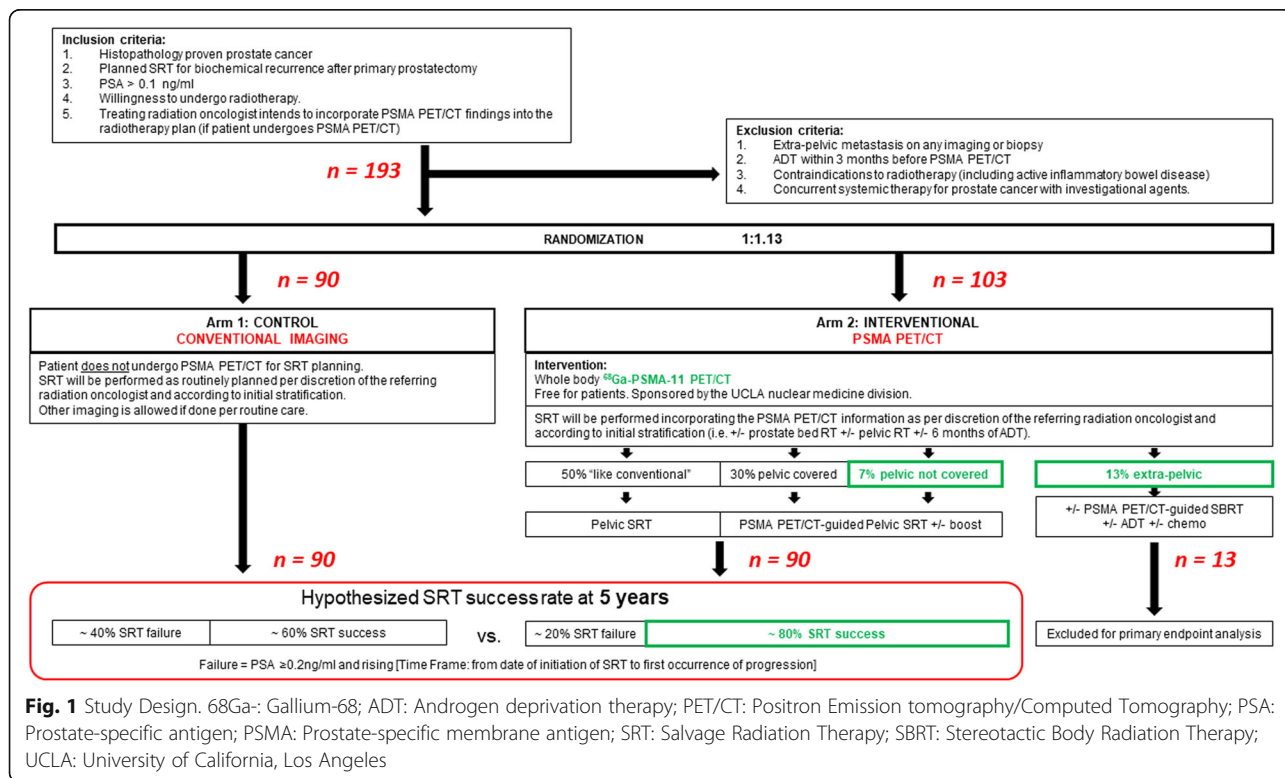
Inclusion criteria:
1. Histopathology proven prostate cancer
2. Planned SRT for biochemical recurrence after primary prostatectomy
3. PSA > 0.1 ng/ml
4. Willingness to undergo radiotherapy.
5. Treating radiation oncologist intends to incorporate PSMA PET/CT findings into the radiotherapy plan (if patient undergoes PSMA PET/CT)

Exclusion criteria:
1. Extra-pelvic metastasis on any imaging or biopsy
2. ADT within 3 months before PSMA PET/CT
3. Contraindications to radiotherapy (including active inflammatory bowel disease)
4. Concurrent systemic therapy for prostate cancer with investigational agents.

n = 193

RANDOMIZATION 1:1.13

n = 90

n = 103

Arm 1: CONTROL
CONVENTIONAL IMAGING

Patient does not undergo PSMA PET/CT for SRT planning.
SRT will be performed as routinely planned per discretion of the referring radiation oncologist and according to initial stratification.
Other imaging is allowed if done per routine care.

Arm 2: INTERVENTIONAL
PSMA PET/CT

Intervention:
Whole body $^{68}$Ga-PSMA-11 PET/CT
Free for patients. Sponsored by the UCLA nuclear medicine division.

SRT will be performed incorporating the PSMA PET/CT information as per discretion of the referring radiation oncologist and according to initial stratification (i.e. +/- prostate bed RT +/- pelvic RT +/- 6 months of ADT).

50% "like conventional"
30% pelvic covered
7% pelvic not covered
13% extra-pelvic

Pelvic SRT
PSMA PET/CT-guided Pelvic SRT +/- boost
+/- PSMA PET/CT-guided SBRT +/- ADT +/- chemo

n = 90
n = 90
n = 13

Hypothesized SRT success rate at 5 years

~ 40% SRT failure
~ 60% SRT success
vs.
~ 20% SRT failure
~ 80% SRT success

Failure = PSA ≥0.2ng/ml and rising [Time Frame: from date of initiation of SRT to first occurrence of progression]

Excluded for primary endpoint analysis

Fig. 1 Study Design. 68Ga-: Gallium-68; ADT: Androgen deprivation therapy; PET/CT: Positron Emission tomography/Computed Tomography; PSA: Prostate-specific antigen; PSMA: Prostate-specific membrane antigen; SRT: Salvage Radiation Therapy; SBRT: Stereotactic Body Radiation Therapy; UCLA: University of California, Los Angeles